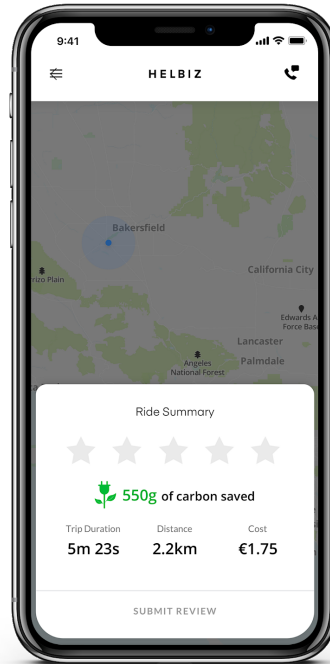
9:41

HELBIZ

Bakersfield

rizo Plain

California City

Edwards A Force Base

Lancaster

Angeles National Forest

Palmdale

Ride Summary

550g of carbon saved

| Trip Duration | Distance | Cost |
|---|---|---|
| 5m 23s | 2.2km | €1.75 |

SUBMIT REVIEW